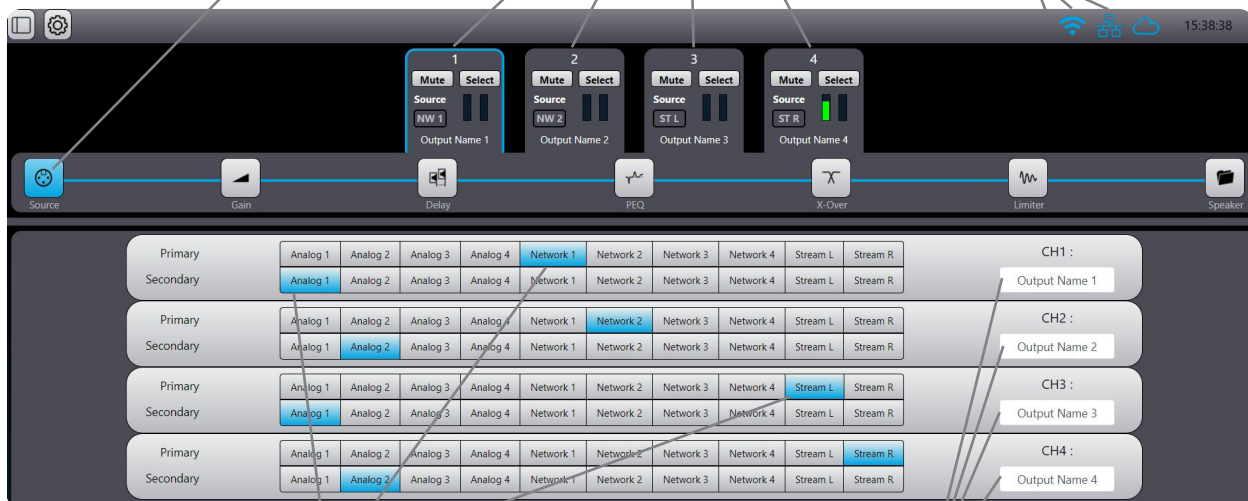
15:38:38

1
Mute Select
Source
NW 1
Output Name 1

2
Mute Select
Source
NW 2
Output Name 2

3
Mute Select
Source
ST L
Output Name 3

4
Mute Select
Source
ST R
Output Name 4

Source Gain Delay PEQ X-Over Limiter Speaker

| | | | | | | | | | | | |
|---|---|---|---|---|---|---|---|---|---|---|---|
| Primary | Analog 1 | Analog 2 | Analog 3 | Analog 4 | Network 1 | Network 2 | Network 3 | Network 4 | Stream L | Stream R | CH1 : |
| Secondary | Analog 1 | Analog 2 | Analog 3 | Analog 4 | Network 1 | Network 2 | Network 3 | Network 4 | Stream L | Stream R | Output Name 1 |
| Primary | Analog 1 | Analog 2 | Analog 3 | Analog 4 | Network 1 | Network 2 | Network 3 | Network 4 | Stream L | Stream R | CH2 : |
| Secondary | Analog 1 | Analog 2 | Analog 3 | Analog 4 | Network 1 | Network 2 | Network 3 | Network 4 | Stream L | Stream R | Output Name 2 |
| Primary | Analog 1 | Analog 2 | Analog 3 | Analog 4 | Network 1 | Network 2 | Network 3 | Network 4 | Stream L | Stream R | CH3 : |
| Secondary | Analog 1 | Analog 2 | Analog 3 | Analog 4 | Network 1 | Network 2 | Network 3 | Network 4 | Stream L | Stream R | Output Name 3 |
| Primary | Analog 1 | Analog 2 | Analog 3 | Analog 4 | Network 1 | Network 2 | Network 3 | Network 4 | Stream L | Stream R | CH4 : |
| Secondary | Analog 1 | Analog 2 | Analog 3 | Analog 4 | Network 1 | Network 2 | Network 3 | Network 4 | Stream L | Stream R | Output Name 4 |